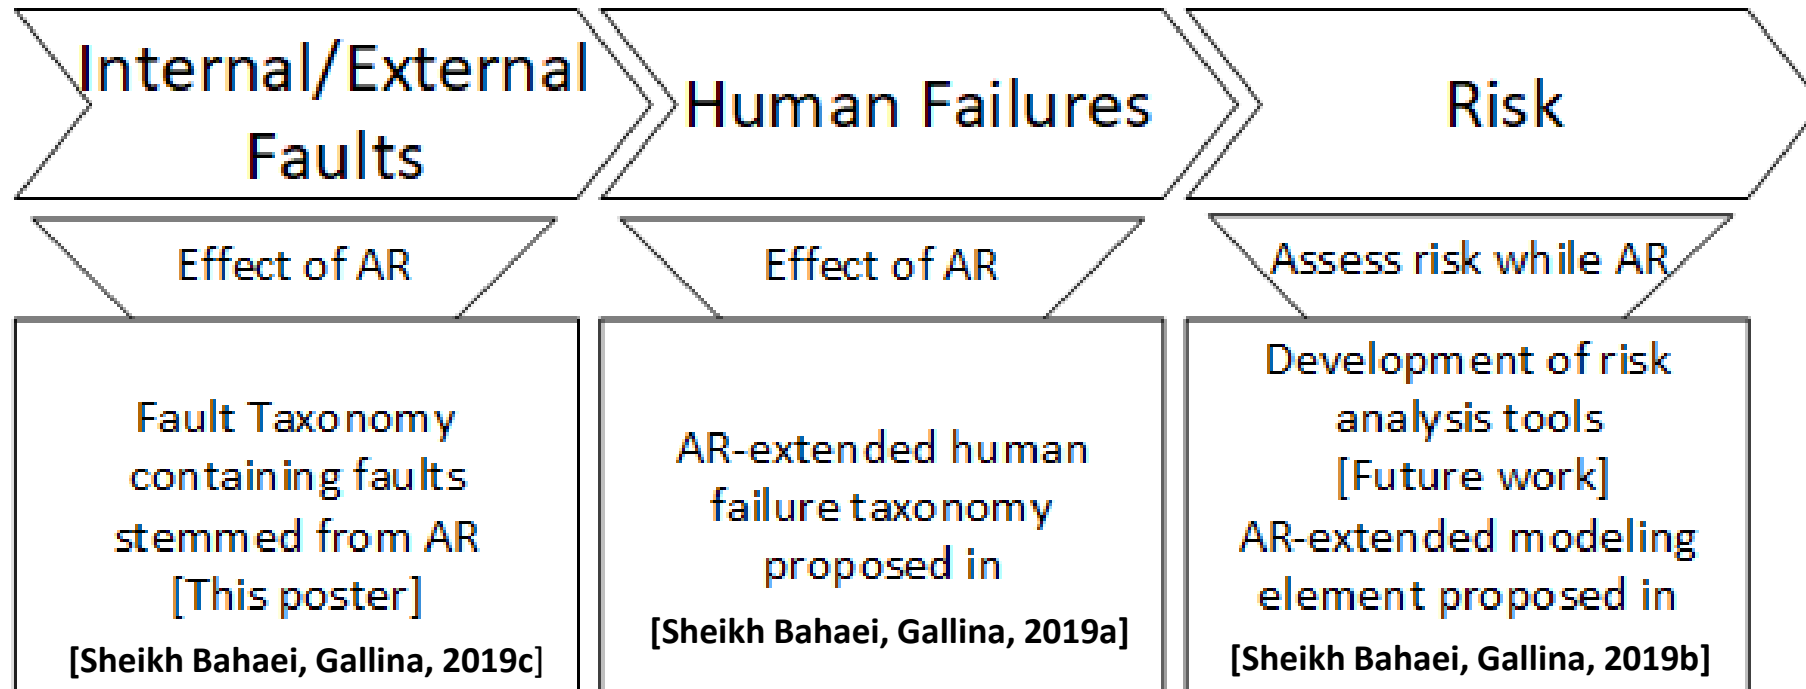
Internal/External Faults

Human Failures

Risk

Effect of AR

Effect of AR

Assess risk while AR

Fault Taxonomy containing faults stemmed from AR [This poster]
[Sheikh Bahaei, Gallina, 2019c]

AR-extended human failure taxonomy proposed in
[Sheikh Bahaei, Gallina, 2019a]

Development of risk analysis tools [Future work]
AR-extended modeling element proposed in
[Sheikh Bahaei, Gallina, 2019b]